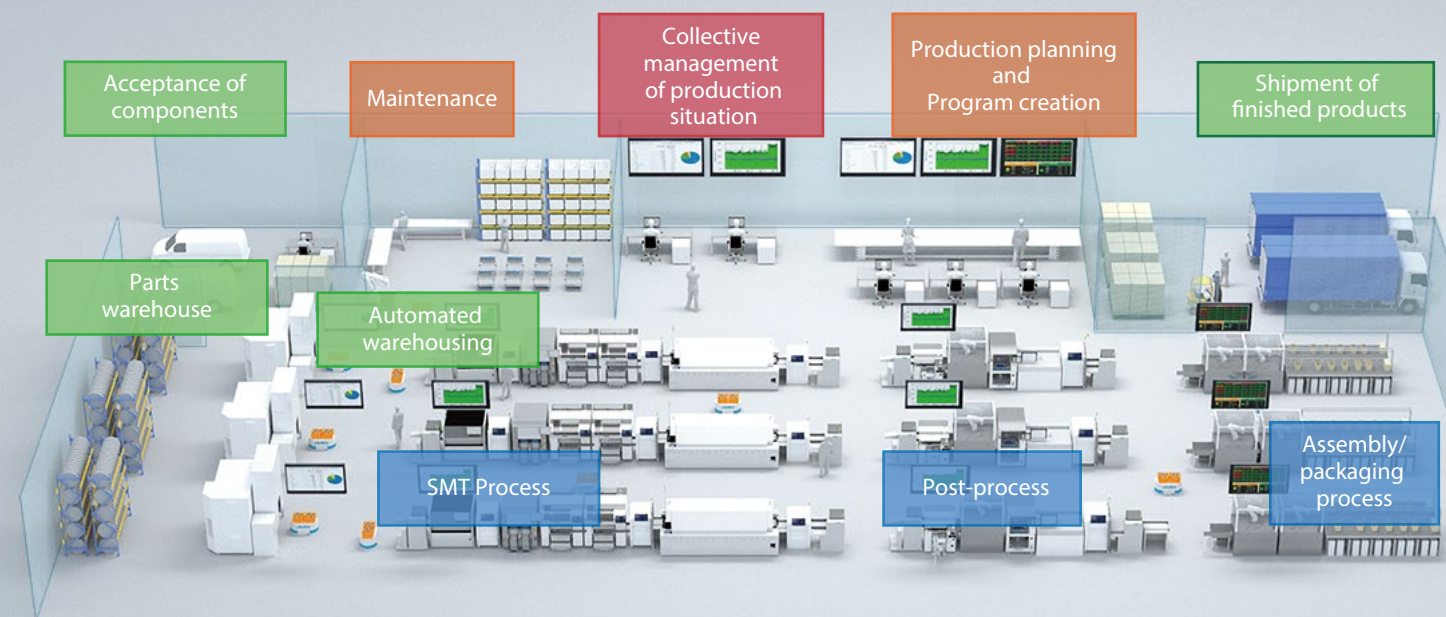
Acceptance of components

Maintenance

Collective management of production situation

Production planning and Program creation

Shipment of finished products

Parts warehouse

Automated warehousing

SMT Process

Post-process

Assembly/ packaging process